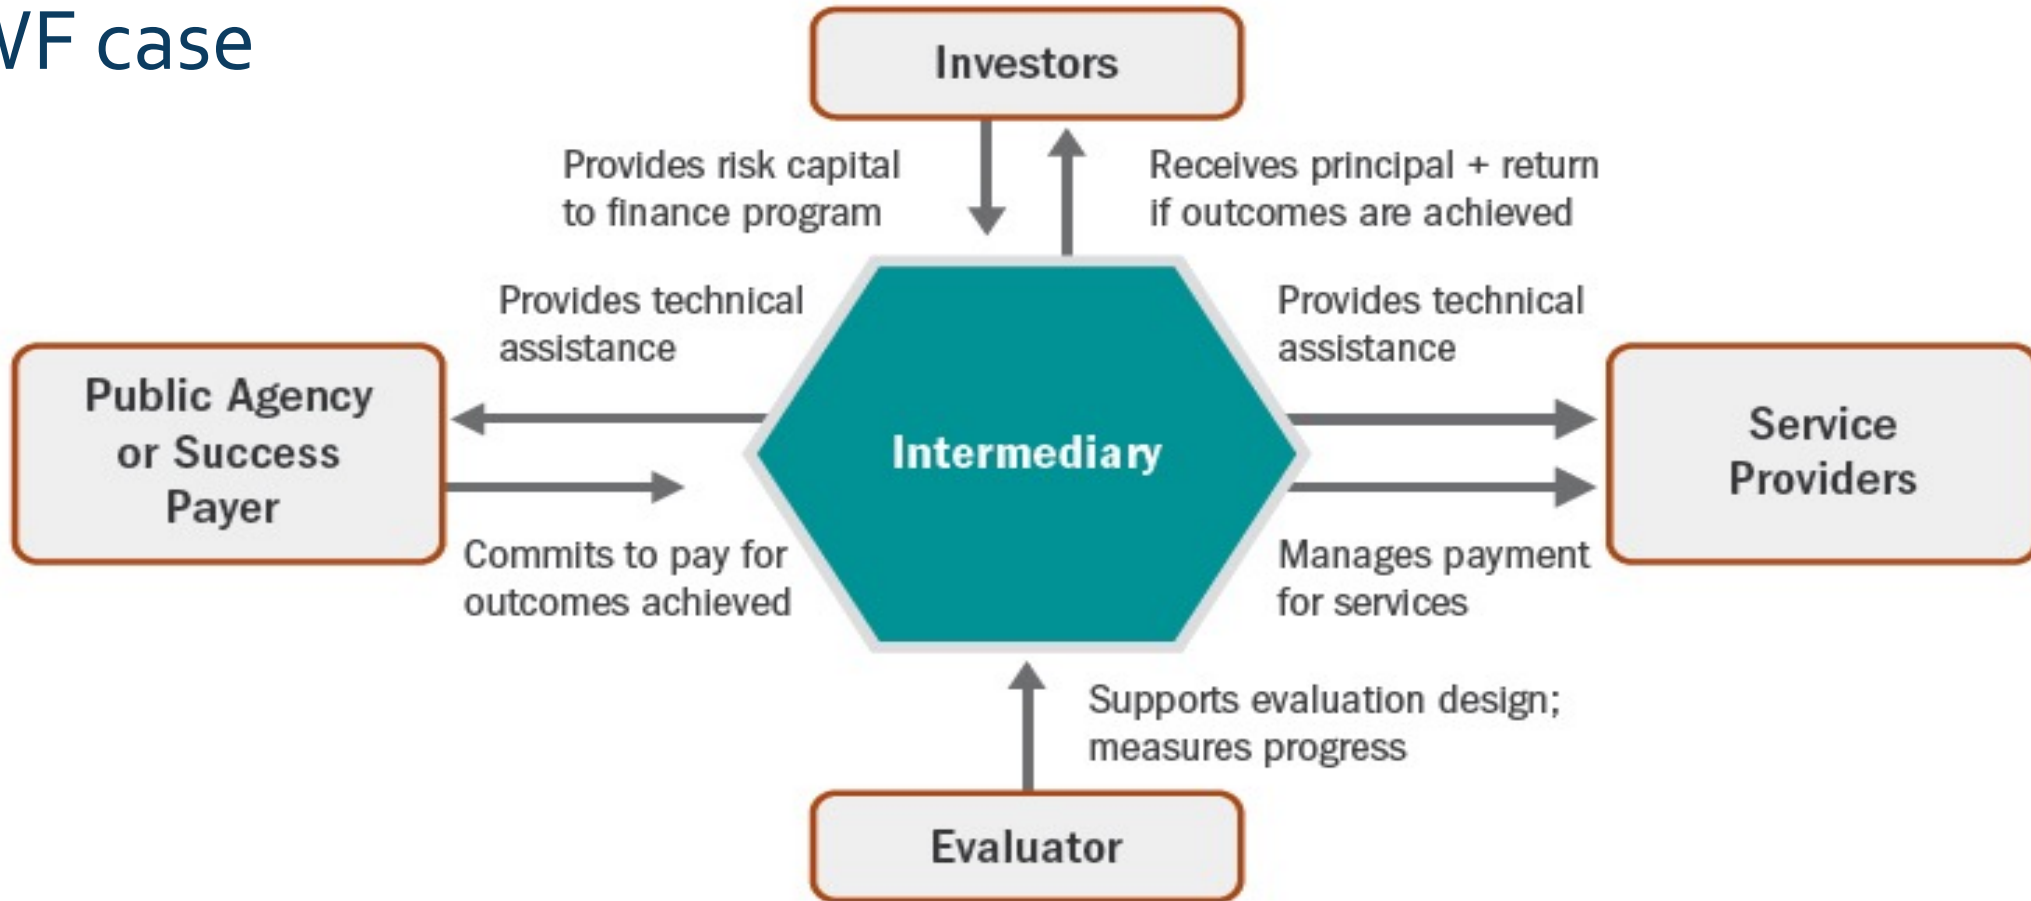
VF case

Investors

Provides risk capital to finance program

Receives principal + return if outcomes are achieved

Provides technical assistance

Provides technical assistance

Public Agency or Success Payer

Intermediary

Service Providers

Commits to pay for outcomes achieved

Manages payment for services

Supports evaluation design; measures progress

Evaluator